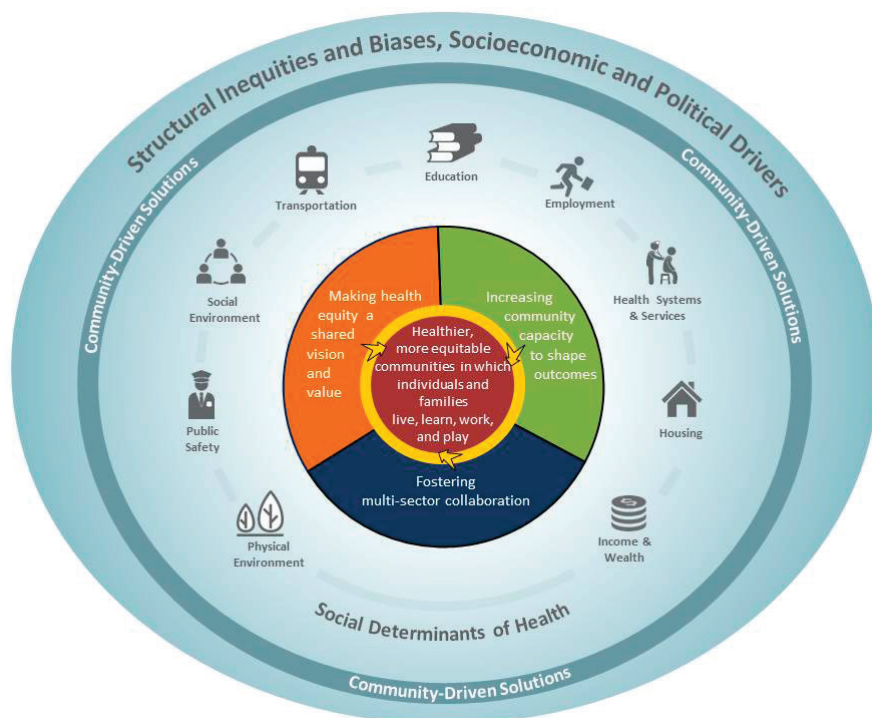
Structural Inequities and Biases, Socioeconomic and Political Drivers

Community-Driven Solutions

Community-Driven Solutions

Education

Transportation

Employment

Social Environment

Health Systems & Services

Making health equity a shared vision and value

Increasing community capacity to shape outcomes

Healthier, more equitable communities in which individuals and families live, learn, work, and play

Fostering multi-sector collaboration

Housing

Public Safety

Physical Environment

Income & Wealth

Social Determinants of Health

Community-Driven Solutions